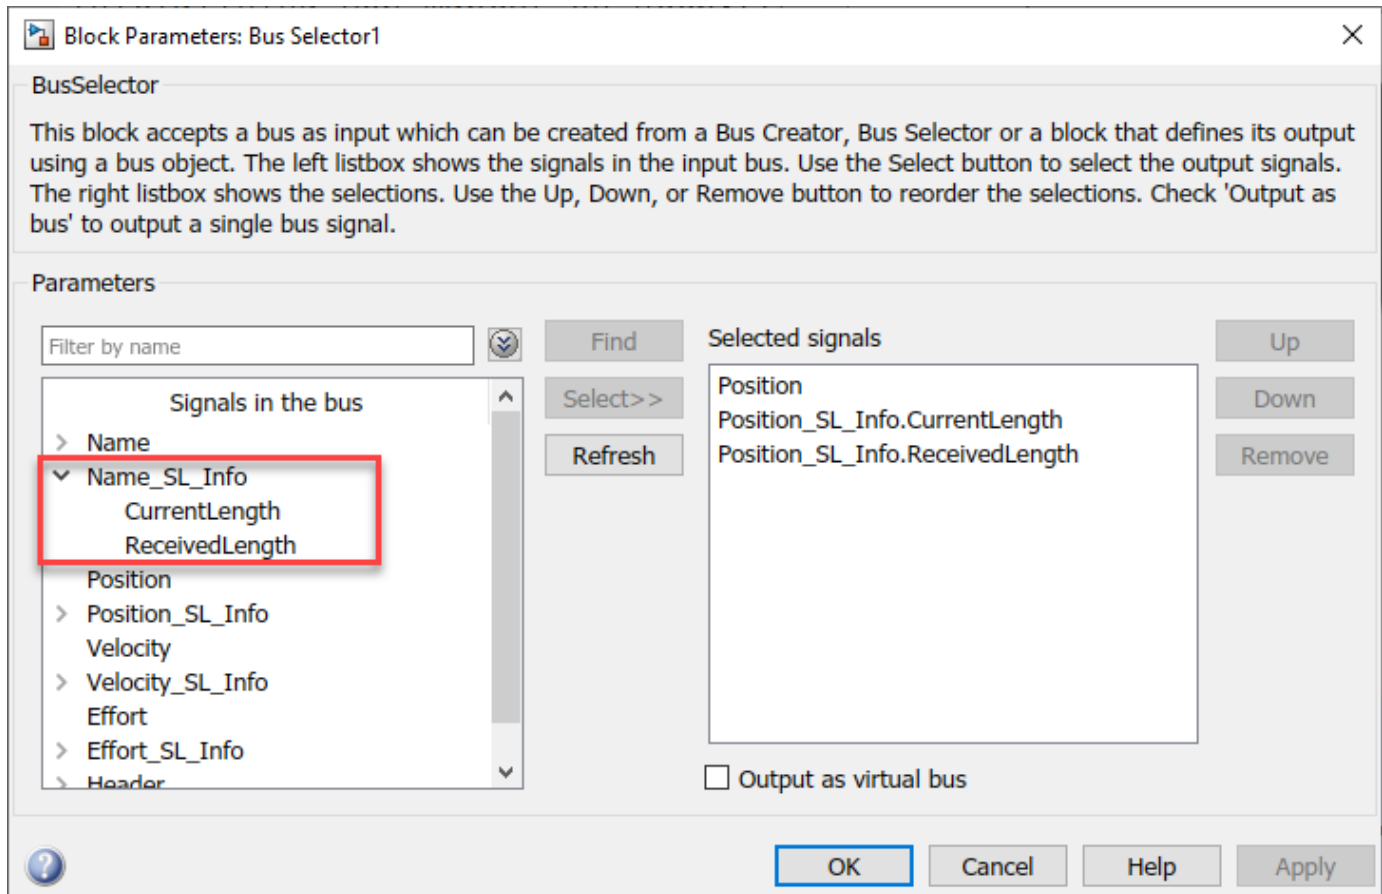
Block Parameters: Bus Selector1

BusSelector

This block accepts a bus as input which can be created from a Bus Creator, Bus Selector or a block that defines its output using a bus object. The left listbox shows the signals in the input bus. Use the Select button to select the output signals. The right listbox shows the selections. Use the Up, Down, or Remove button to reorder the selections. Check 'Output as bus' to output a single bus signal.

Parameters

Filter by name

Find

Select>>

Refresh

Signals in the bus
Name
Name_SL_Info
CurrentLength
ReceivedLength
Position
Position_SL_Info
Velocity
Velocity_SL_Info
Effort
Effort_SL_Info
Header

Selected signals
Position
Position_SL_Info.CurrentLength
Position_SL_Info.ReceivedLength

Up
Down
Remove

Output as virtual bus

OK Cancel Help Apply